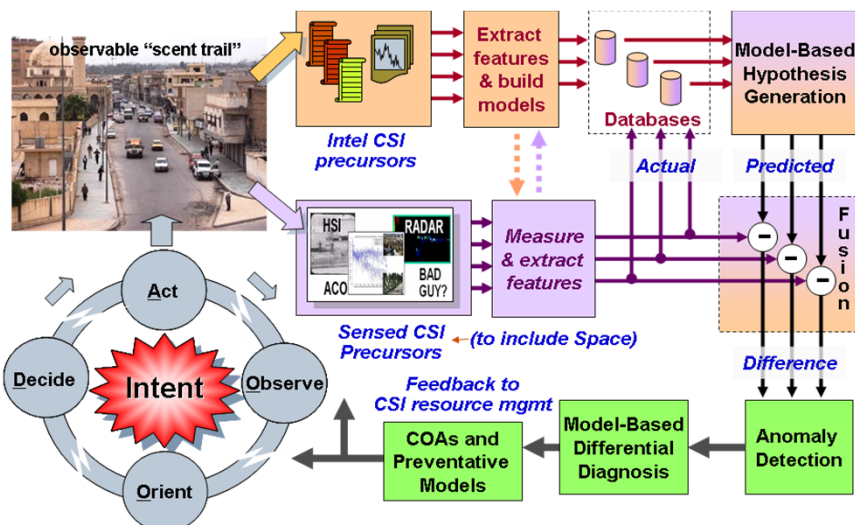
observable “scent trail”

Intel CSI precursors

Extract features & build models

Databases

Model-Based Hypothesis Generation

Actual

Predicted

HSI

RADAR

ACO

BAD GUY?

Measure & extract features

Fusion

Sensed CSI Precursors

(to include Space)

Difference

Act

Decide

Intent

Observe

Orient

Feedback to CSI resource mgmt

COAs and Preventative Models

Model-Based Differential Diagnosis

Anomaly Detection